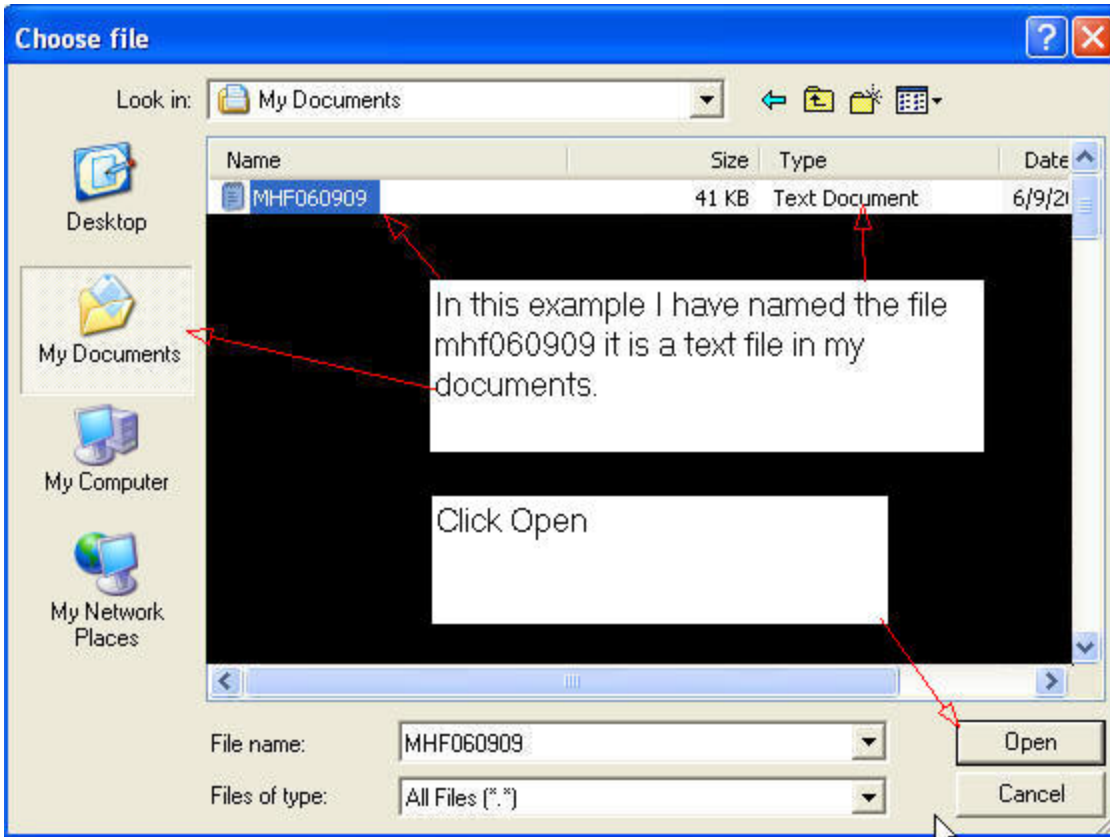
Choose file

Look in: My Documents

Desktop

My Documents

My Computer

My Network Places

| Name | Size | Type | Date |
|---|---|---|---|
| MHF060909 | 41 KB | Text Document | 6/9/2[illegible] |

In this example I have named the file mhf060909 it is a text file in my documents.

Click Open

File name: MHF060909

Files of type: All Files (*.*)

Open

Cancel